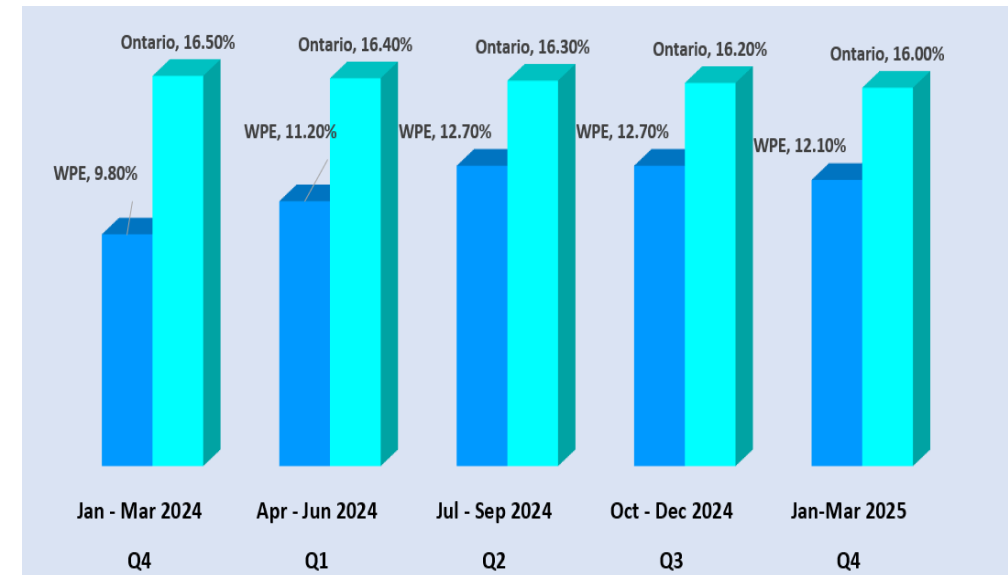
Ontario, 16.50%
WPE, 9.80%
Ontario, 16.40%
WPE, 11.20%
Ontario, 16.30%
WPE, 12.70%
Ontario, 16.20%
WPE, 12.70%
Ontario, 16.00%
WPE, 12.10%

Jan - Mar 2024
Q4

Apr - Jun 2024
Q1

Jul - Sep 2024
Q2

Oct - Dec 2024
Q3

Jan-Mar 2025
Q4